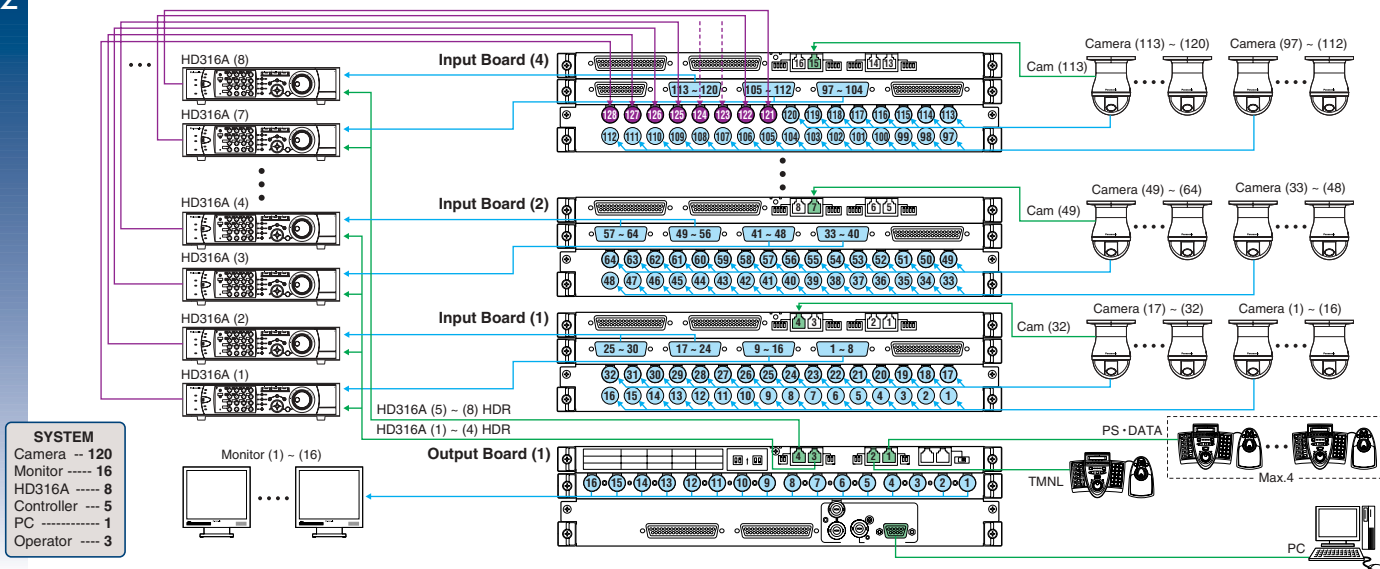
2

HD316A (8)
HD316A (7)
HD316A (4)
HD316A (3)
HD316A (2)
HD316A (1)

Input Board (4)
16 15 14 13
113 ~ 120
105 ~ 112
97 ~ 104
128 127 126 125 124 123 122 121 120 119 118 117 116 115 114 113
112 111 110 109 108 107 106 105 104 103 102 101 100 99 98 97

Camera (113) ~ (120)
Camera (97) ~ (112)
Cam (113)

Input Board (2)
8 7 6 5
57 ~ 64
49 ~ 56
41 ~ 48
33 ~ 40
64 63 62 61 60 59 58 57 56 55 54 53 52 51 50 49
48 47 46 45 44 43 42 41 40 39 38 37 36 35 34 33

Camera (49) ~ (64)
Camera (33) ~ (48)
Cam (49)

Input Board (1)
4 3 2 1
25 ~ 30
17 ~ 24
9 ~ 16
1 ~ 8
32 31 30 29 28 27 26 25 24 23 22 21 20 19 18 17
16 15 14 13 12 11 10 9 8 7 6 5 4 3 2 1

Camera (17) ~ (32)
Camera (1) ~ (16)
Cam (32)

HD316A (5) ~ (8) HDR
HD316A (1) ~ (4) HDR

Output Board (1)
4 3 2 1
16 15 14 13 12 11 10 9 8 7 6 5 4 3 2 1

PS・DATA
TMNL
Max.4
PC

Monitor (1) ~ (16)

SYSTEM
Camera -- 120
Monitor ----- 16
HD316A ----- 8
Controller --- 5
PC ------------ 1
Operator ---- 3